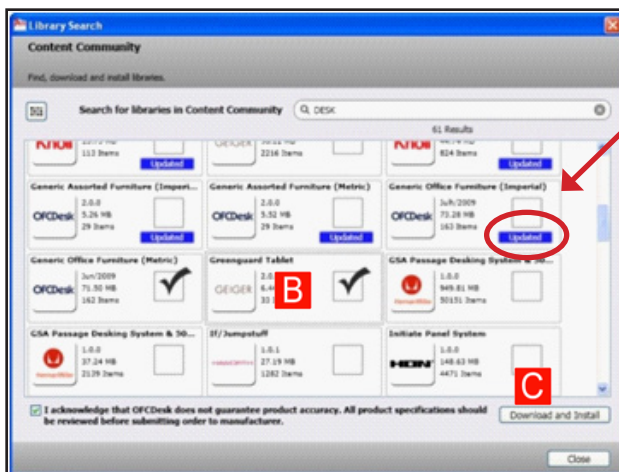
Library Search
Content Community
Find, download and install libraries.
Search for libraries in Content Community
DESK
61 Results

Knoll
113 Items
Updated

GEIGER
2216 Items

Knoll
824 Items
Updated

Generic Assorted Furniture (Imperi...
OFCDesk
2.0.0
5.26 MB
29 Items
Updated

Generic Assorted Furniture (Metric)
OFCDesk
2.0.0
5.52 MB
29 Items
Updated

Generic Office Furniture (Imperial)
OFCDesk
Jul/2009
71.28 MB
163 Items
Updated

Generic Office Furniture (Metric)
OFCDesk
Jun/2009
71.50 MB
162 Items

Greenguard Tablet
GEIGER
2.0
6.4
33
B

GSA Passage Desking System & 50...
HermanMiller
1.0.0
949.81 MB
50151 Items

GSA Passage Desking System & 50...
HermanMiller
1.0.0
37.24 MB
2139 Items

If/Jumpstuff
1.0.1
27.19 MB
1282 Items

Initiate Panel System
HON
1.0.0
148.63 MB
4471 Items

C

I acknowledge that OFCDesk does not guarantee product accuracy. All product specifications should be reviewed before submitting order to manufacturer.
Download and Install
Close